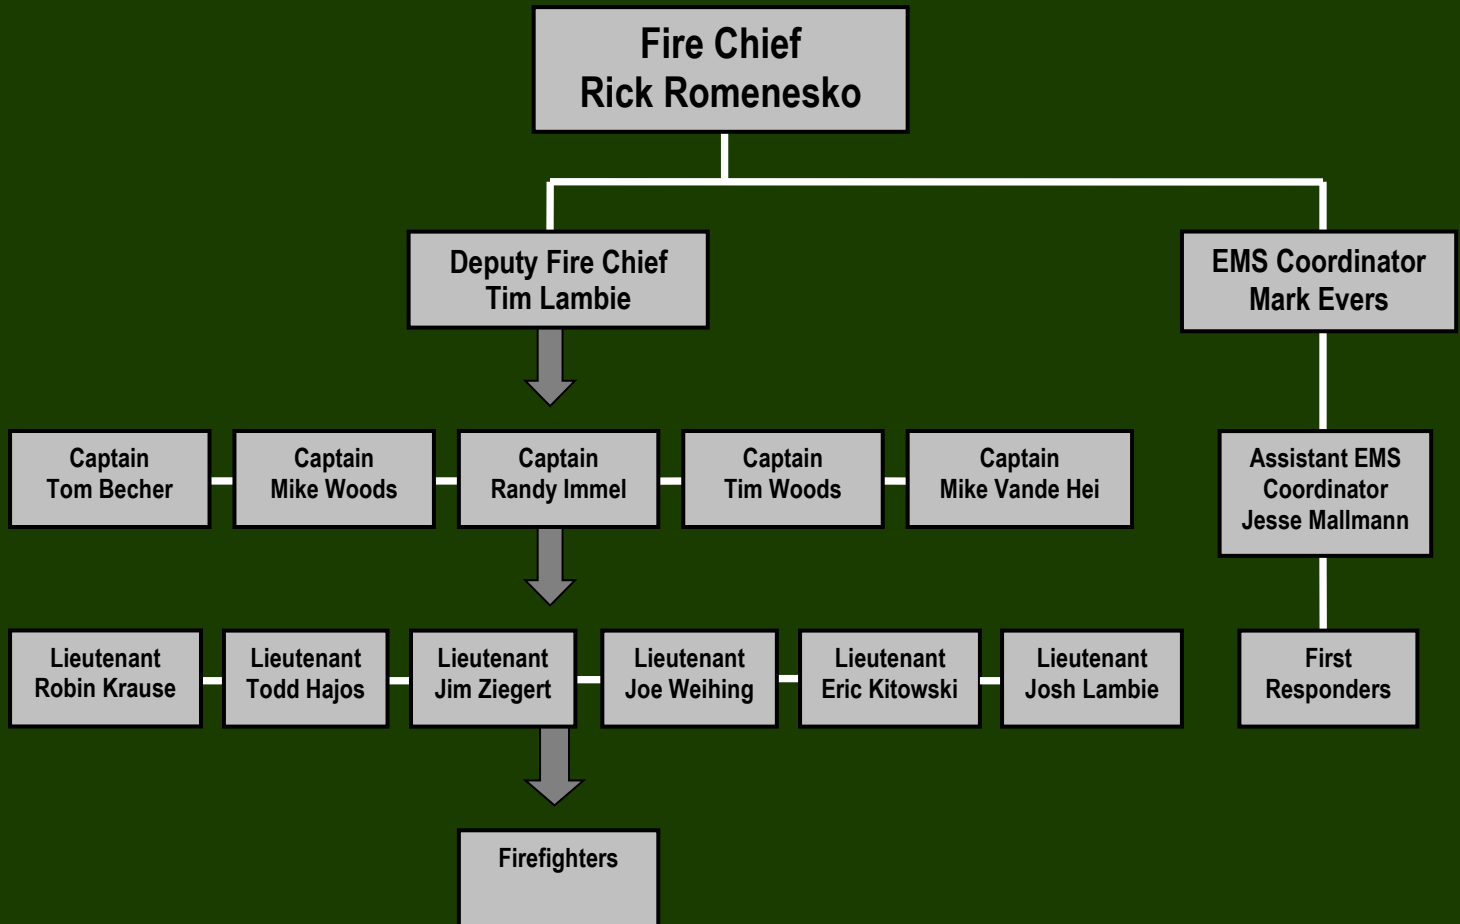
Fire Chief
Rick Romenesko

Deputy Fire Chief
Tim Lambie

EMS Coordinator
Mark Evers

Captain
Tom Becher

Captain
Mike Woods

Captain
Randy Immel

Captain
Tim Woods

Captain
Mike Vande Hei

Assistant EMS
Coordinator
Jesse Mallmann

Lieutenant
Robin Krause

Lieutenant
Todd Hajos

Lieutenant
Jim Ziegert

Lieutenant
Joe Weihing

Lieutenant
Eric Kitowski

Lieutenant
Josh Lambie

First
Responders

Firefighters